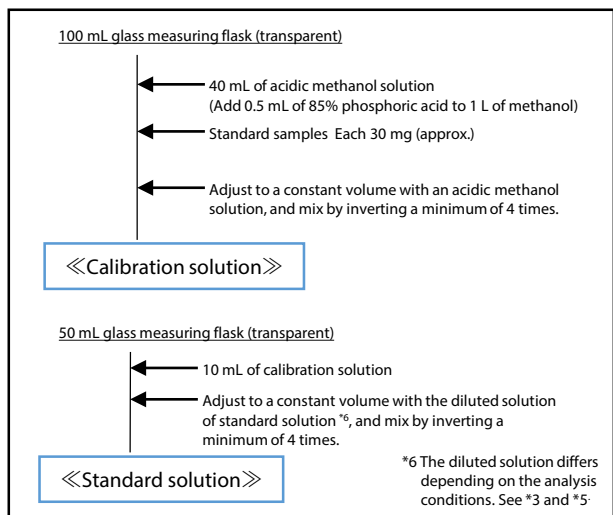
100 mL glass measuring flask (transparent)

40 mL of acidic methanol solution
(Add 0.5 mL of 85% phosphoric acid to 1 L of methanol)

Standard samples Each 30 mg (approx.)

Adjust to a constant volume with an acidic methanol solution, and mix by inverting a minimum of 4 times.

≪Calibration solution≫

50 mL glass measuring flask (transparent)

10 mL of calibration solution

Adjust to a constant volume with the diluted solution of standard solution $^{*6}$, and mix by inverting a minimum of 4 times.

≪Standard solution≫

*6 The diluted solution differs depending on the analysis conditions. See *3 and *5.